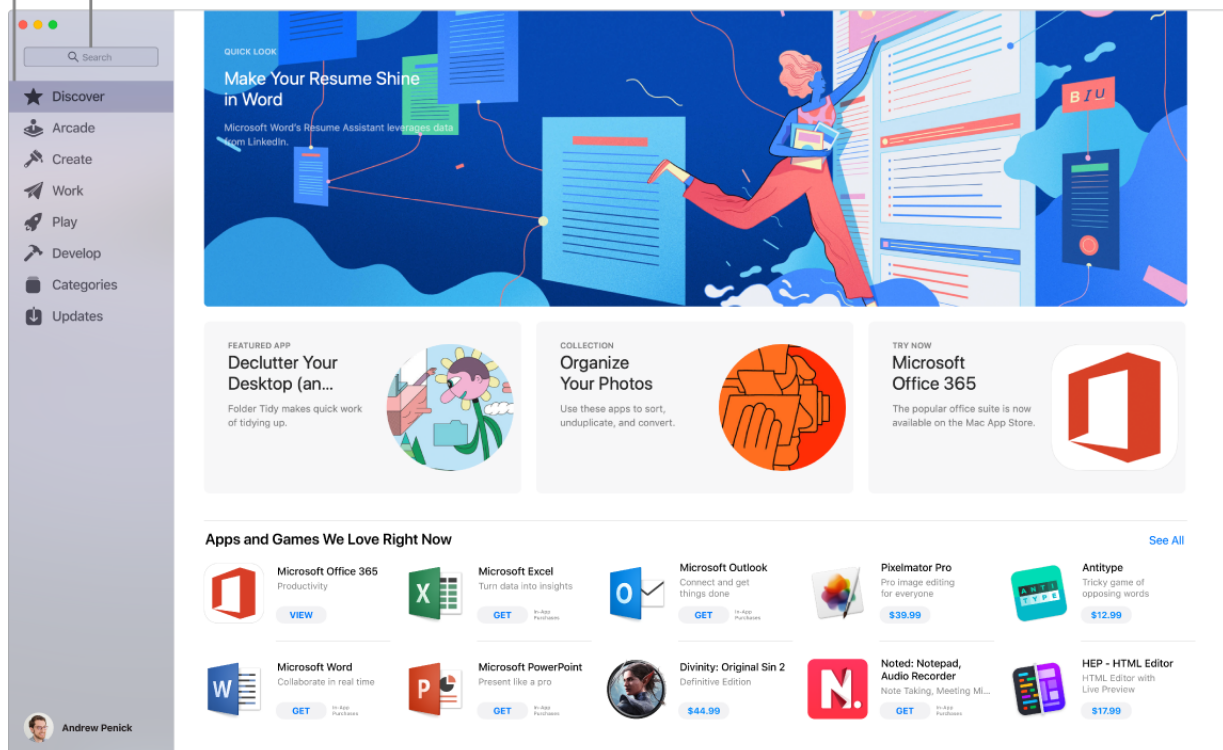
Search

Discover
Arcade
Create
Work
Play
Develop
Categories
Updates

Andrew Penick

QUICK LOOK
Make Your Resume Shine in Word
Microsoft Word's Resume Assistant leverages data from LinkedIn.

B I U

FEATURED APP
Declutter Your Desktop (an...
Folder Tidy makes quick work of tidying up.

COLLECTION
Organize Your Photos
Use these apps to sort, unduplicate, and convert.

TRY NOW
Microsoft Office 365
The popular office suite is now available on the Mac App Store.

Apps and Games We Love Right Now
See All

Microsoft Office 365
Productivity
VIEW

Microsoft Excel
Turn data into insights
GET
In-App Purchases

Microsoft Outlook
Connect and get things done
GET
In-App Purchases

Pixelmator Pro
Pro image editing for everyone
$39.99

Antitype
Tricky game of opposing words
$12.99

Microsoft Word
Collaborate in real time
GET
In-App Purchases

Microsoft PowerPoint
Present like a pro
GET
In-App Purchases

Divinity: Original Sin 2
Definitive Edition
$44.99

Noted: Notepad, Audio Recorder
Note Taking, Meeting Mi...
GET
In-App Purchases

HEP - HTML Editor
HTML Editor with Live Preview
$17.99